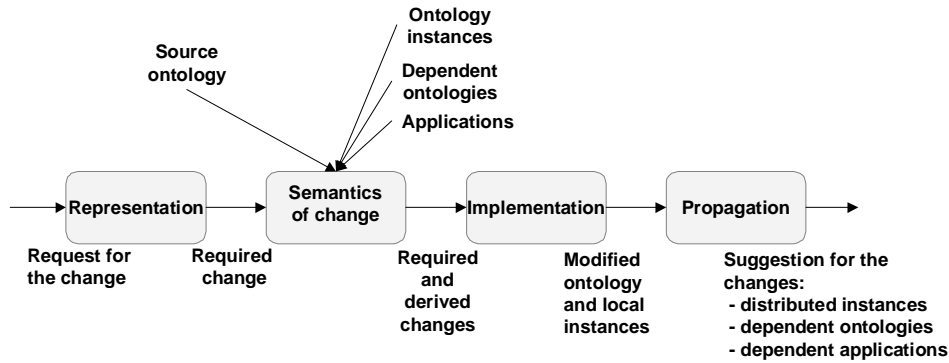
Source ontology

Ontology instances

Dependent ontologies

Applications

Representation

Semantics of change

Implementation

Propagation

Request for the change

Required change

Required and derived changes

Modified ontology and local instances

Suggestion for the changes:
- distributed instances
- dependent ontologies
- dependent applications